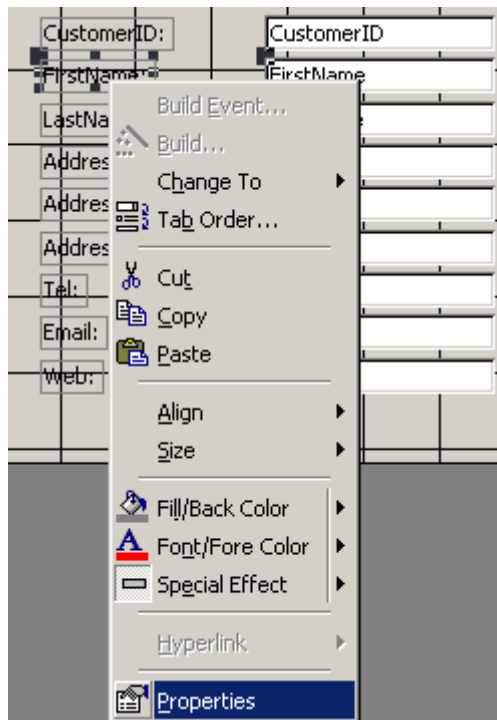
CustomerID:
CustomerID
FirstName
FirstName
LastNa
Addres
Addres
Addres
Tel:
Email:
Web:

Build Event...
Build...
Change To
Tab Order...
Cut
Copy
Paste
Align
Size
Fill/Back Color
Font/Fore Color
Special Effect
Hyperlink
Properties